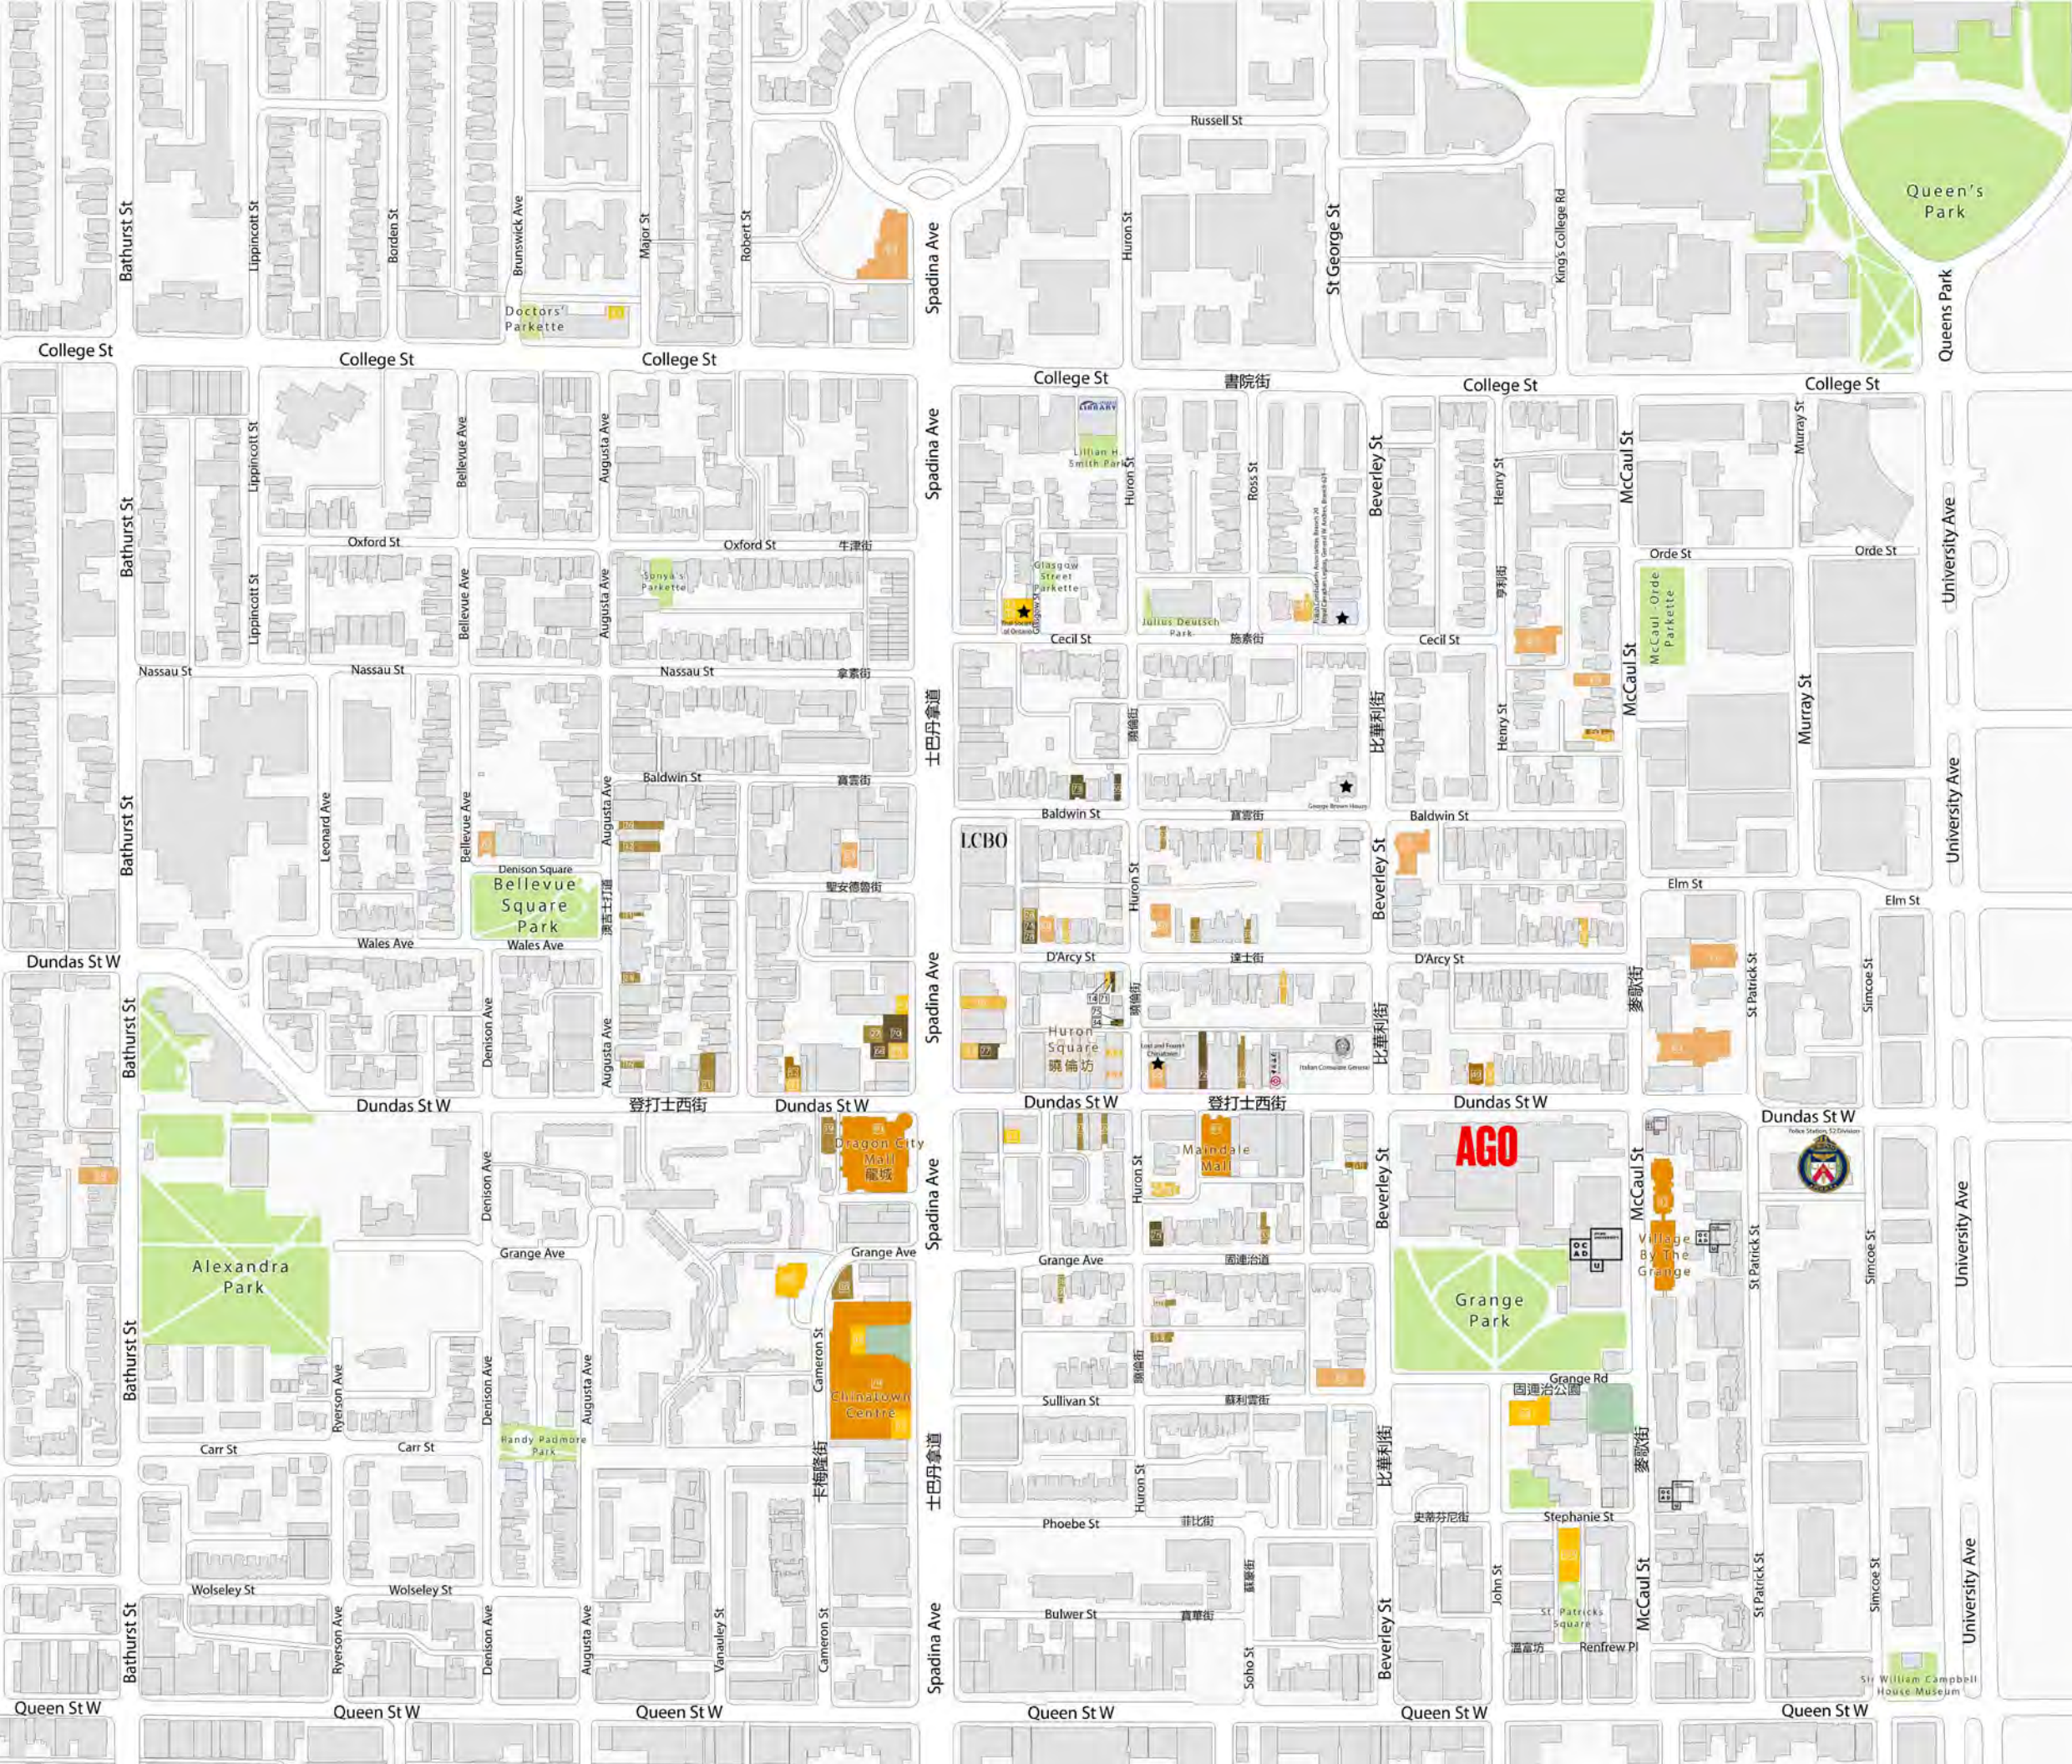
Russell St
Queen's Park
Bathurst St
Lippincott St
Borden St
Brunswick Ave
Major St
Robert St
Spadina Ave
Huron St
St George St
King's College Rd
Queens Park
Doctors' Parkette
College St
College St
College St
College St
書院街
College St
College St
LIBRARY
Lillian H Smith Park
Bathurst St
Lippincott St
Bellevue Ave
Augusta Ave
Spadina Ave
Huron St
Ross St
Beverley St
Henry St
McCaul St
Murray St
University Ave
Oxford St
Oxford St
牛津街
Orde St
Orde St
Lippincott St
Bellevue Ave
Augusta Ave
Sonya's Parkette
Glasgow Street Parkette
Julius Deutsch Park
McCaul-Orde Parkette
Cecil St
施素街
Cecil St
Nassau St
Nassau St
Nassau St
拿素街
士巴丹拿道
比華利街
McCaul St
Henry St
Murray St
University Ave
Baldwin St
寶雲街
Baldwin St
寶雲街
Baldwin St
Bathurst St
Leonard Ave
Bellevue Ave
Augusta Ave
LCBO
Huron St
Beverley St
Denison Square
Bellevue Square Park
Elm St
Elm St
Wales Ave
Wales Ave
D'Arcy St
達士街
D'Arcy St
Dundas St W
Bathurst St
Denison Ave
Augusta Ave
Spadina Ave
Huron Square 曉倫坊
比華利街
麥歌街
St Patrick St
Simcoe St
Dundas St W
登打士西街
Dundas St W
Dundas St W
登打士西街
Dundas St W
Dundas St W
Dragon City Mall 龍城
Maindale Mall
AGO
Denison Ave
Spadina Ave
Huron St
Beverley St
McCaul St
University Ave
Village By The Grange
Grange Ave
Grange Ave
Grange Ave
固蘭治道
Alexandra Park
Grange Park
Bathurst St
Ryerson Ave
Denison Ave
Augusta Ave
Cameron St
Chinatown Centre
Grange Rd
固蘭治公園
Sullivan St
蘇利雲街
Carr St
Carr St
Handy Padmore Park
卡梅隆街
士巴丹拿道
Huron St
比華利街
麥歌街
Phoebe St
菲比街
史蒂芬尼街
Stephanie St
Wolseley St
Wolseley St
Bathurst St
Ryerson Ave
Denison Ave
Augusta Ave
Vanauley St
Cameron St
Spadina Ave
Bulwer St
寶華街
Soho St
Beverley St
John St
McCaul St
St Patrick St
Simcoe St
University Ave
St Patricks Square
溫富坊
Renfrew Pl
Sir William Campbell House Museum
Queen St W
Queen St W
Queen St W
Queen St W
Queen St W
Queen St W